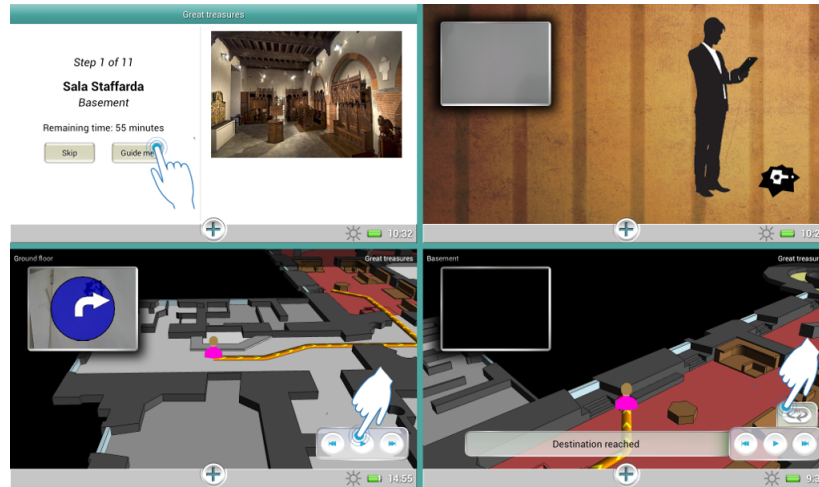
Great treasures

Step 1 of 11

Sala Staffarda

Basement

Remaining time: 55 minutes

Skip

Guide me

10:32

10:2

Ground floor

Great treasures

14:55

Basement

Great treasu

Destination reached

9:3